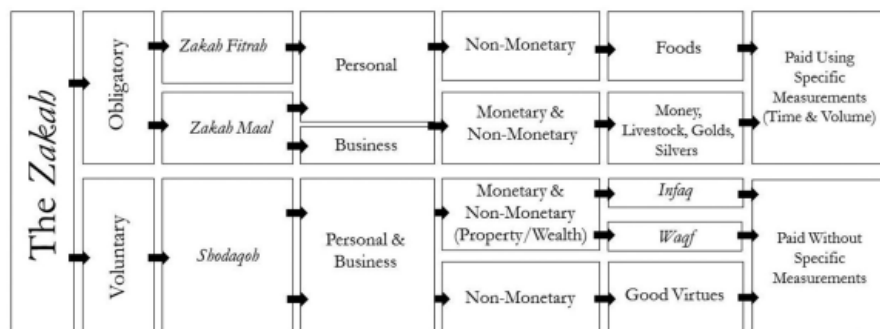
The *Zakah*

Obligatory

*Zakah Fitrah*

*Zakah Maal*

Personal

Business

Non-Monetary

Monetary & Non-Monetary

Foods

Money, Livestock, Golds, Silvers

Paid Using Specific Measurements (Time & Volume)

Voluntary

*Shodaqoh*

Personal & Business

Monetary & Non-Monetary (Property/Wealth)

Non-Monetary

*Infaq*

*Waqf*

Good Virtues

Paid Without Specific Measurements